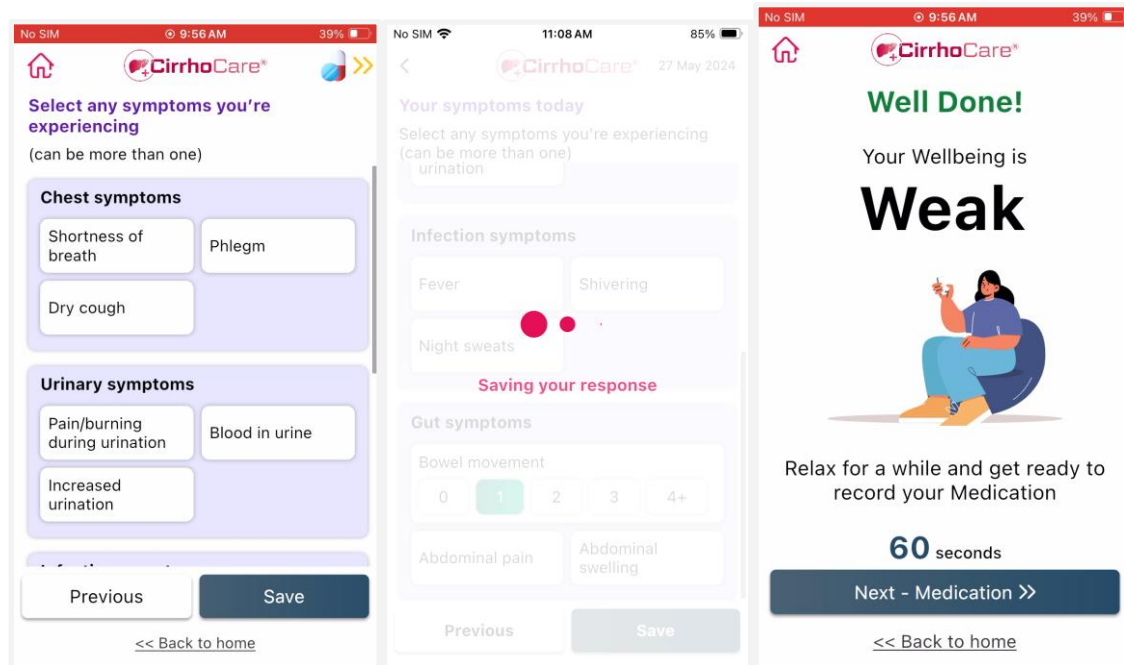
No SIM 9:56 AM 39%

CirrhoCare®

Select any symptoms you're experiencing

(can be more than one)

Chest symptoms

Shortness of breath

Phlegm

Dry cough

Urinary symptoms

Pain/burning during urination

Blood in urine

Increased urination

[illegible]

Previous

Save

<< Back to home

No SIM 11:08 AM 85%

CirrhoCare® 27 May 2024

Your symptoms today

Select any symptoms you're experiencing (can be more than one)

urination

Infection symptoms

Fever

Shivering

Night sweats

Saving your response

Gut symptoms

Bowel movement

| 0 | 1 | 2 | 3 | 4+ |
|---|---|---|---|---|

Abdominal pain

Abdominal swelling

Previous

Save

No SIM 9:56 AM 39%

CirrhoCare®

Well Done!

Your Wellbeing is

Weak

Relax for a while and get ready to record your Medication

60 seconds

Next - Medication >>

<< Back to home